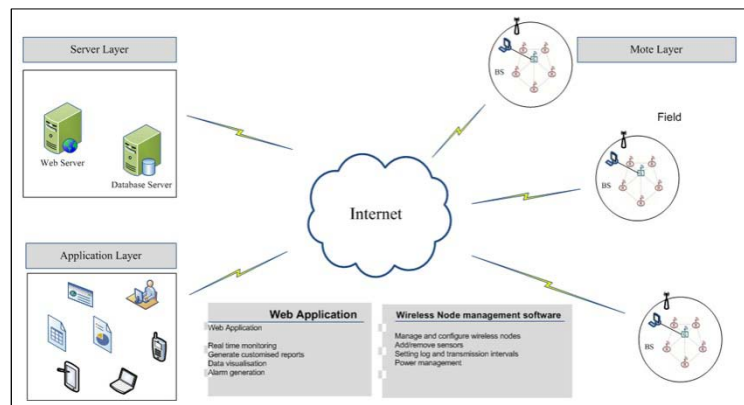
Server Layer

Web Server

Database Server

Mote Layer

BS

Field

BS

Internet

Application Layer

BS

Web Application

Web Application

Real time monitoring
Generate customised reports
Data visualisation
Alarm generation

Wireless Node management software

Manage and configure wireless nodes
Add/remove sensors
Setting log and transmission intervals
Power management